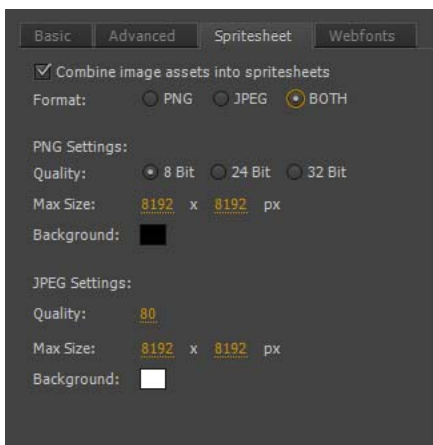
Basic Advanced Spritesheet Webfonts

Combine image assets into spritesheets

Format: PNG JPEG BOTH

PNG Settings:

Quality: 8 Bit 24 Bit 32 Bit

Max Size: 8192 x 8192 px

Background:

JPEG Settings:

Quality: 80

Max Size: 8192 x 8192 px

Background: